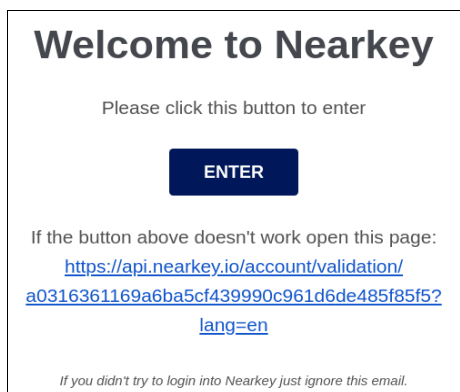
Welcome to Nearkey

Please click this button to enter

ENTER

If the button above doesn't work open this page: https://api.nearkey.io/account/validation/a0316361169a6ba5cf439990c961d6de485f85f5?lang=en

If you didn't try to login into Nearkey just ignore this email.